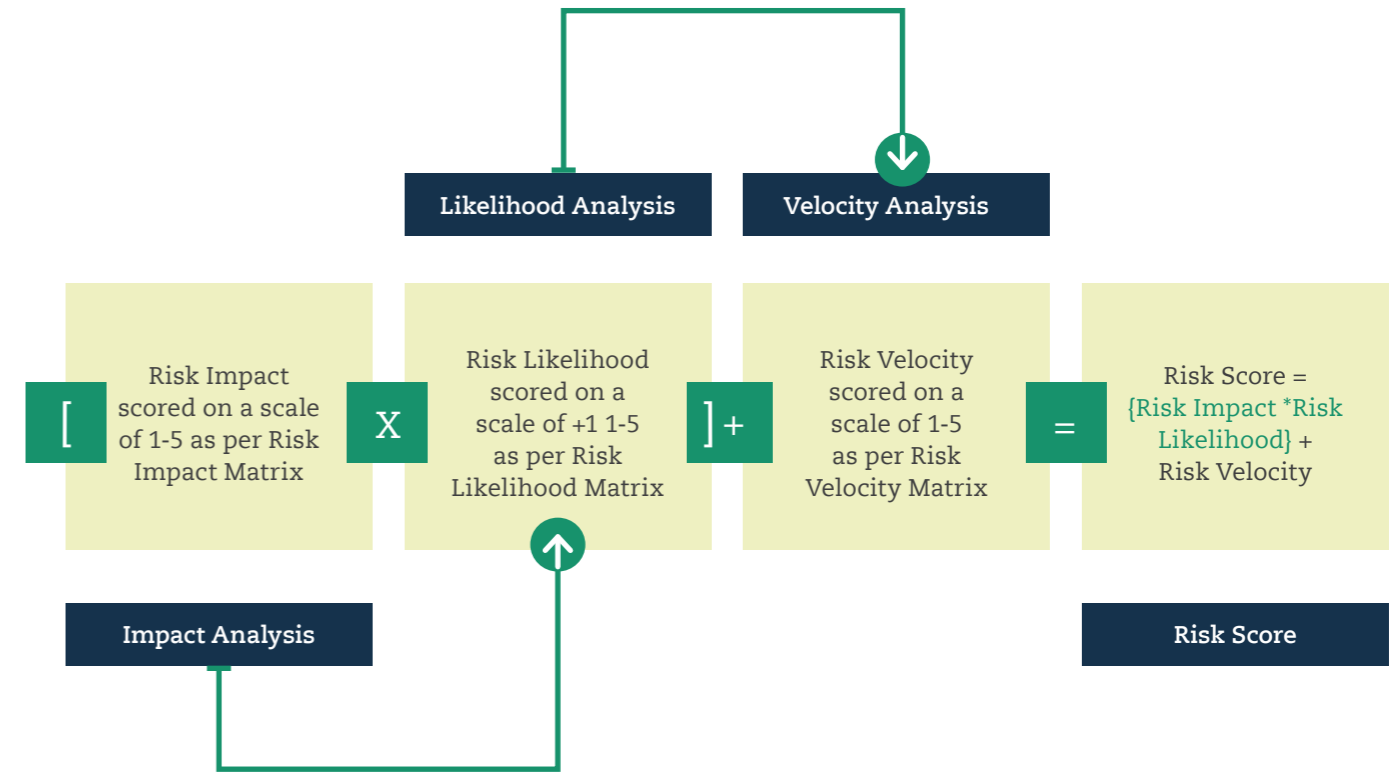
Likelihood Analysis

Velocity Analysis

[

Risk Impact scored on a scale of 1-5 as per Risk Impact Matrix

X

Risk Likelihood scored on a scale of +1 1-5 as per Risk Likelihood Matrix

]+

Risk Velocity scored on a scale of 1-5 as per Risk Velocity Matrix

=

Risk Score = {Risk Impact *Risk Likelihood} + Risk Velocity

Impact Analysis

Risk Score